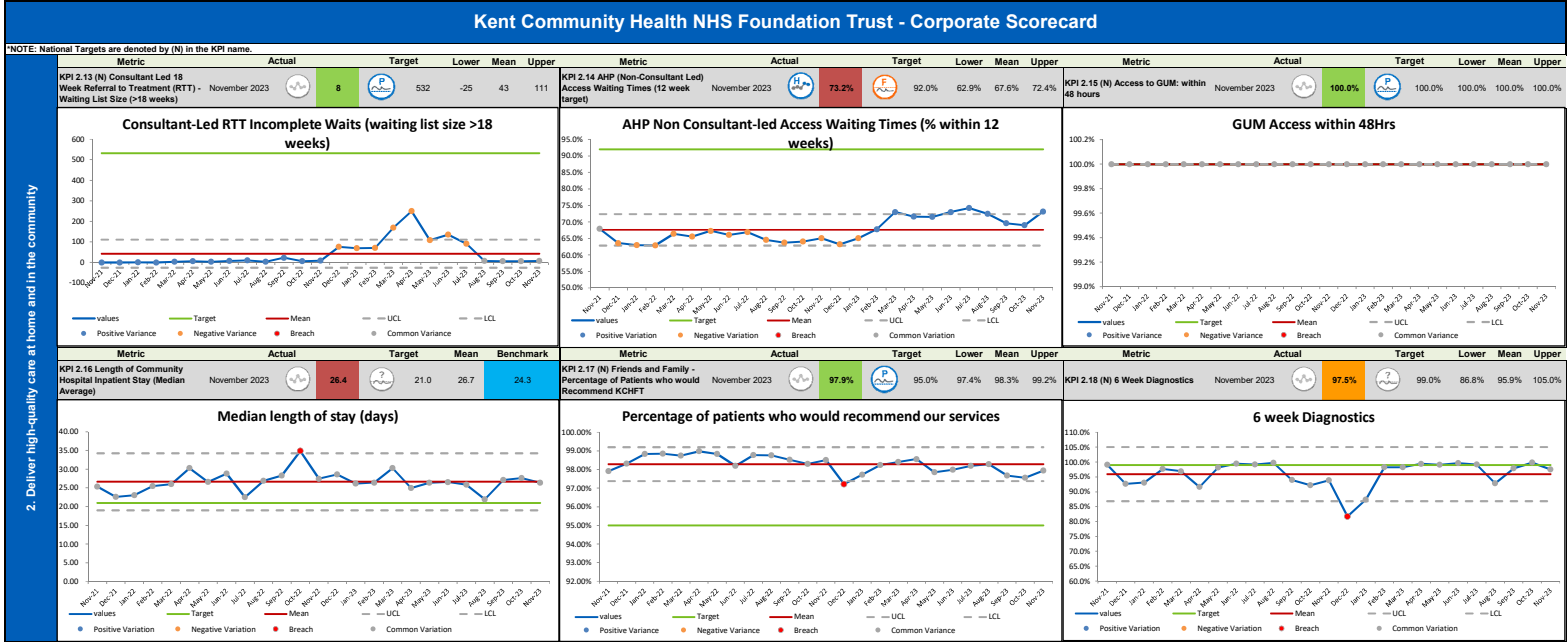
Kent Community Health NHS Foundation Trust - Corporate Scorecard

*NOTE: National Targets are denoted by (N) in the KPI name.

2. Deliver high-quality care at home and in the community

| Metric | | Actual | | Target | Lower | Mean | Upper |
|---|---|---|---|---|---|---|---|
| KPI 2.13 (N) Consultant Led 18 Week Referral to Treatment (RTT) - Waiting List Size (>18 weeks) | November 2023 | 8 | P | 532 | -25 | 43 | 111 |

Consultant-Led RTT Incomplete Waits (waiting list size >18 weeks)

600, 500, 400, 300, 200, 100, 0, -100

Nov-21, Dec-21, Jan-22, Feb-22, Mar-22, Apr-22, May-22, Jun-22, Jul-22, Aug-22, Sep-22, Oct-22, Nov-22, Dec-22, Jan-23, Feb-23, Mar-23, Apr-23, May-23, Jun-23, Jul-23, Aug-23, Sep-23, Oct-23, Nov-23

values, Target, Mean, UCL, LCL, Positive Variance, Negative Variance, Breach, Common Variance

| Metric | | Actual | | Target | Lower | Mean | Upper |
|---|---|---|---|---|---|---|---|
| KPI 2.14 AHP (Non-Consultant Led) Access Waiting Times (12 week target) | November 2023 | H 73.2% | F | 92.0% | 62.9% | 67.6% | 72.4% |

AHP Non Consultant-led Access Waiting Times (% within 12 weeks)

95.0%, 90.0%, 85.0%, 80.0%, 75.0%, 70.0%, 65.0%, 60.0%, 55.0%, 50.0%

Nov-21, Dec-21, Jan-22, Feb-22, Mar-22, Apr-22, May-22, Jun-22, Jul-22, Aug-22, Sep-22, Oct-22, Nov-22, Dec-22, Jan-23, Feb-23, Mar-23, Apr-23, May-23, Jun-23, Jul-23, Aug-23, Sep-23, Oct-23, Nov-23

values, Target, Mean, UCL, LCL, Positive Variation, Negative Variation, Breach, Common Variation

| Metric | | Actual | | Target | Lower | Mean | Upper |
|---|---|---|---|---|---|---|---|
| KPI 2.15 (N) Access to GUM: within 48 hours | November 2023 | 100.0% | P | 100.0% | 100.0% | 100.0% | 100.0% |

GUM Access within 48Hrs

100.2%, 100.0%, 99.8%, 99.6%, 99.4%, 99.2%, 99.0%

Nov-21, Dec-21, Jan-22, Feb-22, Mar-22, Apr-22, May-22, Jun-22, Jul-22, Aug-22, Sep-22, Oct-22, Nov-22, Dec-22, Jan-23, Feb-23, Mar-23, Apr-23, May-23, Jun-23, Jul-23, Aug-23, Sep-23, Oct-23, Nov-23

values, Target, Mean, UCL, LCL, Positive Variance, Negative Variance, Breach, Common Variance

| Metric | | Actual | | Target | Mean | Benchmark |
|---|---|---|---|---|---|---|
| KPI 2.16 Length of Community Hospital Inpatient Stay (Median Average) | November 2023 | 26.4 | ? | 21.0 | 26.7 | 24.3 |

Median length of stay (days)

40.00, 35.00, 30.00, 25.00, 20.00, 15.00, 10.00, 5.00, 0.00

Nov-21, Dec-21, Jan-22, Feb-22, Mar-22, Apr-22, May-22, Jun-22, Jul-22, Aug-22, Sep-22, Oct-22, Nov-22, Dec-22, Jan-23, Feb-23, Mar-23, Apr-23, May-23, Jun-23, Jul-23, Aug-23, Sep-23, Oct-23, Nov-23

values, Target, Mean, UCL, LCL, Positive Variation, Negative Variation, Breach, Common Variation

| Metric | | Actual | | Target | Lower | Mean | Upper |
|---|---|---|---|---|---|---|---|
| KPI 2.17 (N) Friends and Family - Percentage of Patients who would Recommend KCHFT | November 2023 | 97.9% | P | 95.0% | 97.4% | 98.3% | 99.2% |

Percentage of patients who would recommend our services

100.00%, 99.00%, 98.00%, 97.00%, 96.00%, 95.00%, 94.00%, 93.00%, 92.00%

Nov-21, Dec-21, Jan-22, Feb-22, Mar-22, Apr-22, May-22, Jun-22, Jul-22, Aug-22, Sep-22, Oct-22, Nov-22, Dec-22, Jan-23, Feb-23, Mar-23, Apr-23, May-23, Jun-23, Jul-23, Aug-23, Sep-23, Oct-23, Nov-23

values, Target, Mean, UCL, LCL, Positive Variance, Negative Variance, Breach, Common Variance

| Metric | | Actual | | Target | Lower | Mean | Upper |
|---|---|---|---|---|---|---|---|
| KPI 2.18 (N) 6 Week Diagnostics | November 2023 | 97.5% | ? | 99.0% | 86.8% | 95.9% | 105.0% |

6 week Diagnostics

110.0%, 105.0%, 100.0%, 95.0%, 90.0%, 85.0%, 80.0%, 75.0%, 70.0%, 65.0%, 60.0%

Nov-21, Dec-21, Jan-22, Feb-22, Mar-22, Apr-22, May-22, Jun-22, Jul-22, Aug-22, Sep-22, Oct-22, Nov-22, Dec-22, Jan-23, Feb-23, Mar-23, Apr-23, May-23, Jun-23, Jul-23, Aug-23, Sep-23, Oct-23, Nov-23

values, Target, Mean, UCL, LCL, Positive Variation, Negative Variation, Breach, Common Variation